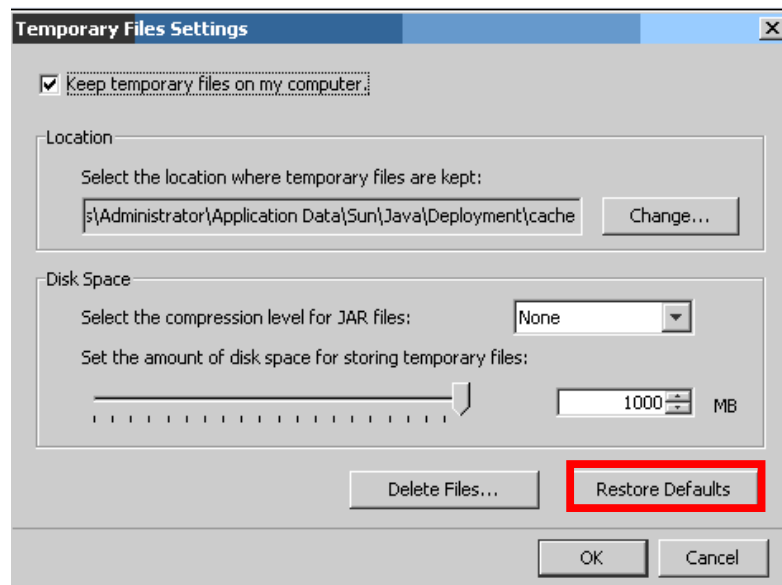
Temporary Files Settings

Keep temporary files on my computer.

Location

Select the location where temporary files are kept:

s\Administrator\Application Data\Sun\Java\Deployment\cache

Change...

Disk Space

Select the compression level for JAR files:

None

Set the amount of disk space for storing temporary files:

1000

MB

Delete Files...

Restore Defaults

OK

Cancel